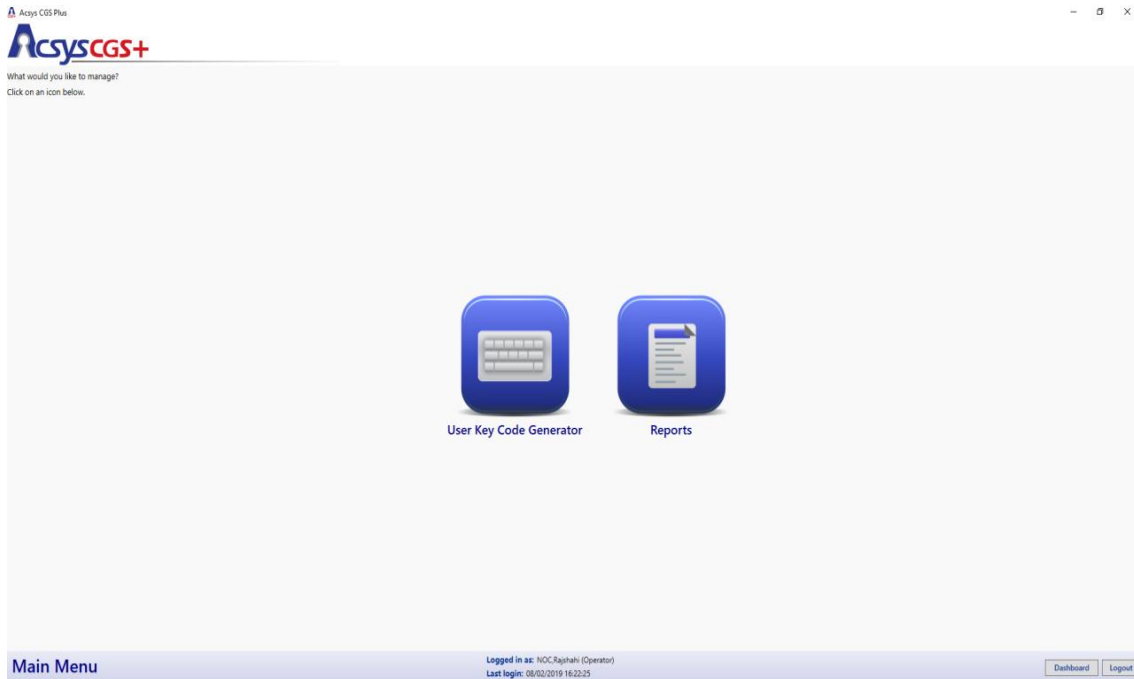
Acsys CGS Plus

AcsysCGS+

What would you like to manage?
Click on an icon below.

User Key Code Generator

Reports

Main Menu

Logged in as: NOC,Rajshahi (Operator)
Last login: 08/02/2019 16:22:25

Dashboard

Logout